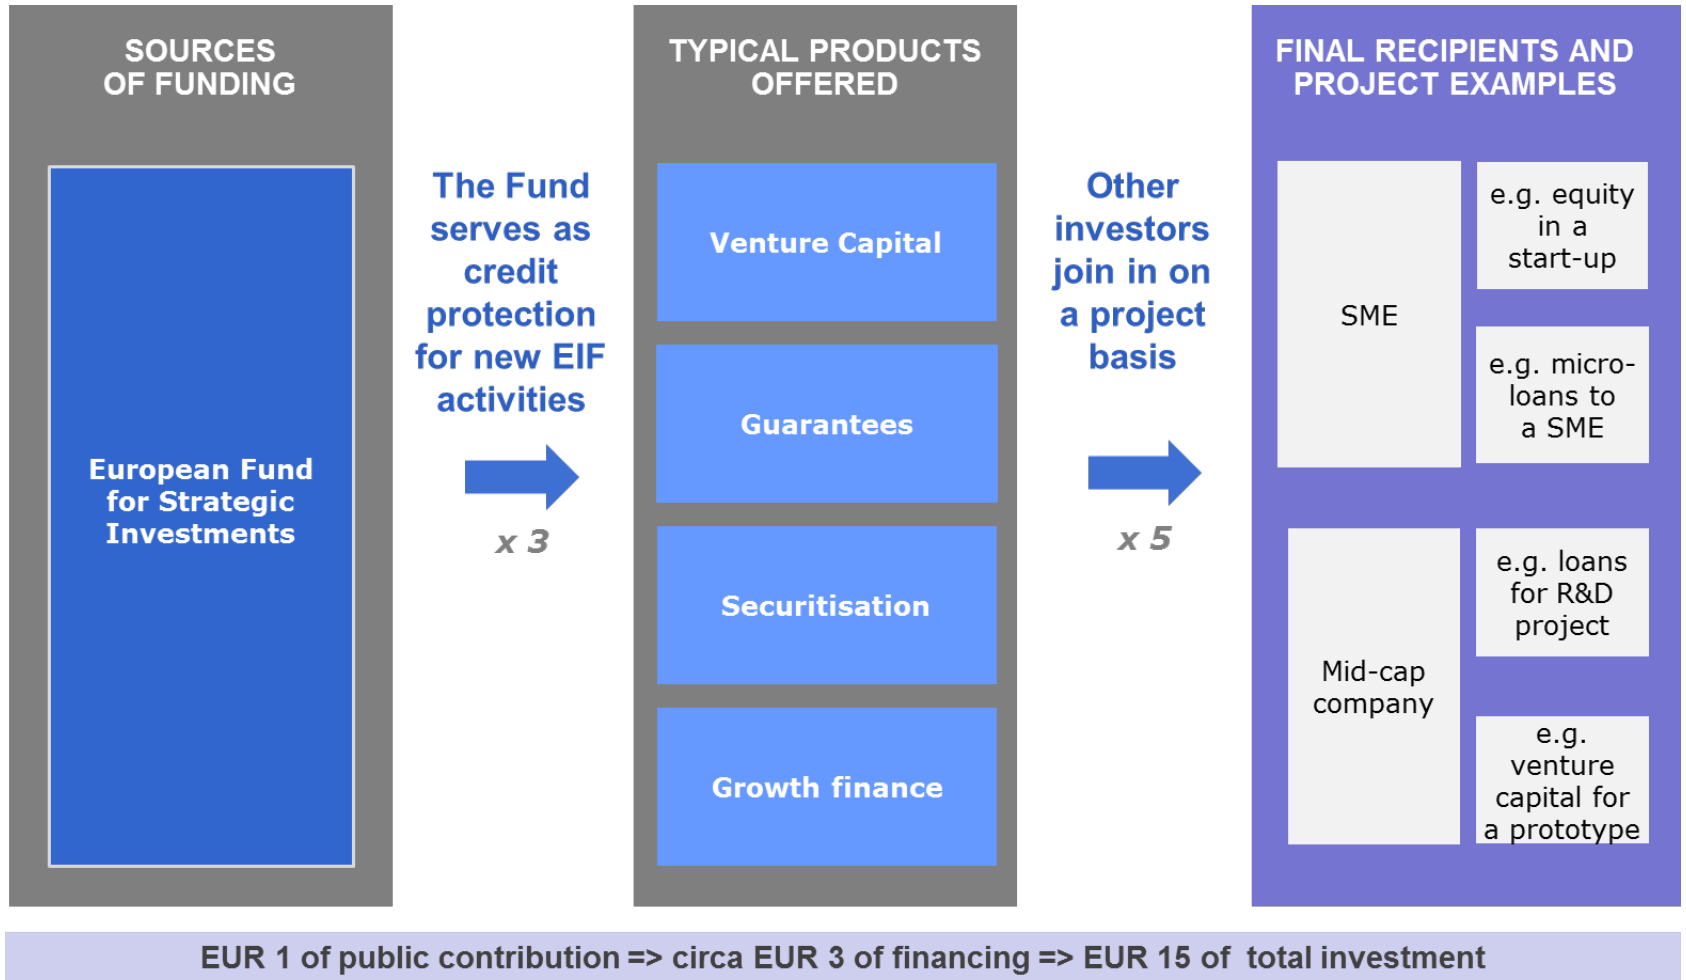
SOURCES OF FUNDING

European Fund for Strategic Investments

The Fund serves as credit protection for new EIF activities

x 3

TYPICAL PRODUCTS OFFERED

Venture Capital

Guarantees

Securitisation

Growth finance

Other investors join in on a project basis

x 5

FINAL RECIPIENTS AND PROJECT EXAMPLES

SME

e.g. equity in a start-up

e.g. micro-loans to a SME

Mid-cap company

e.g. loans for R&D project

e.g. venture capital for a prototype

EUR 1 of public contribution => circa EUR 3 of financing => EUR 15 of total investment